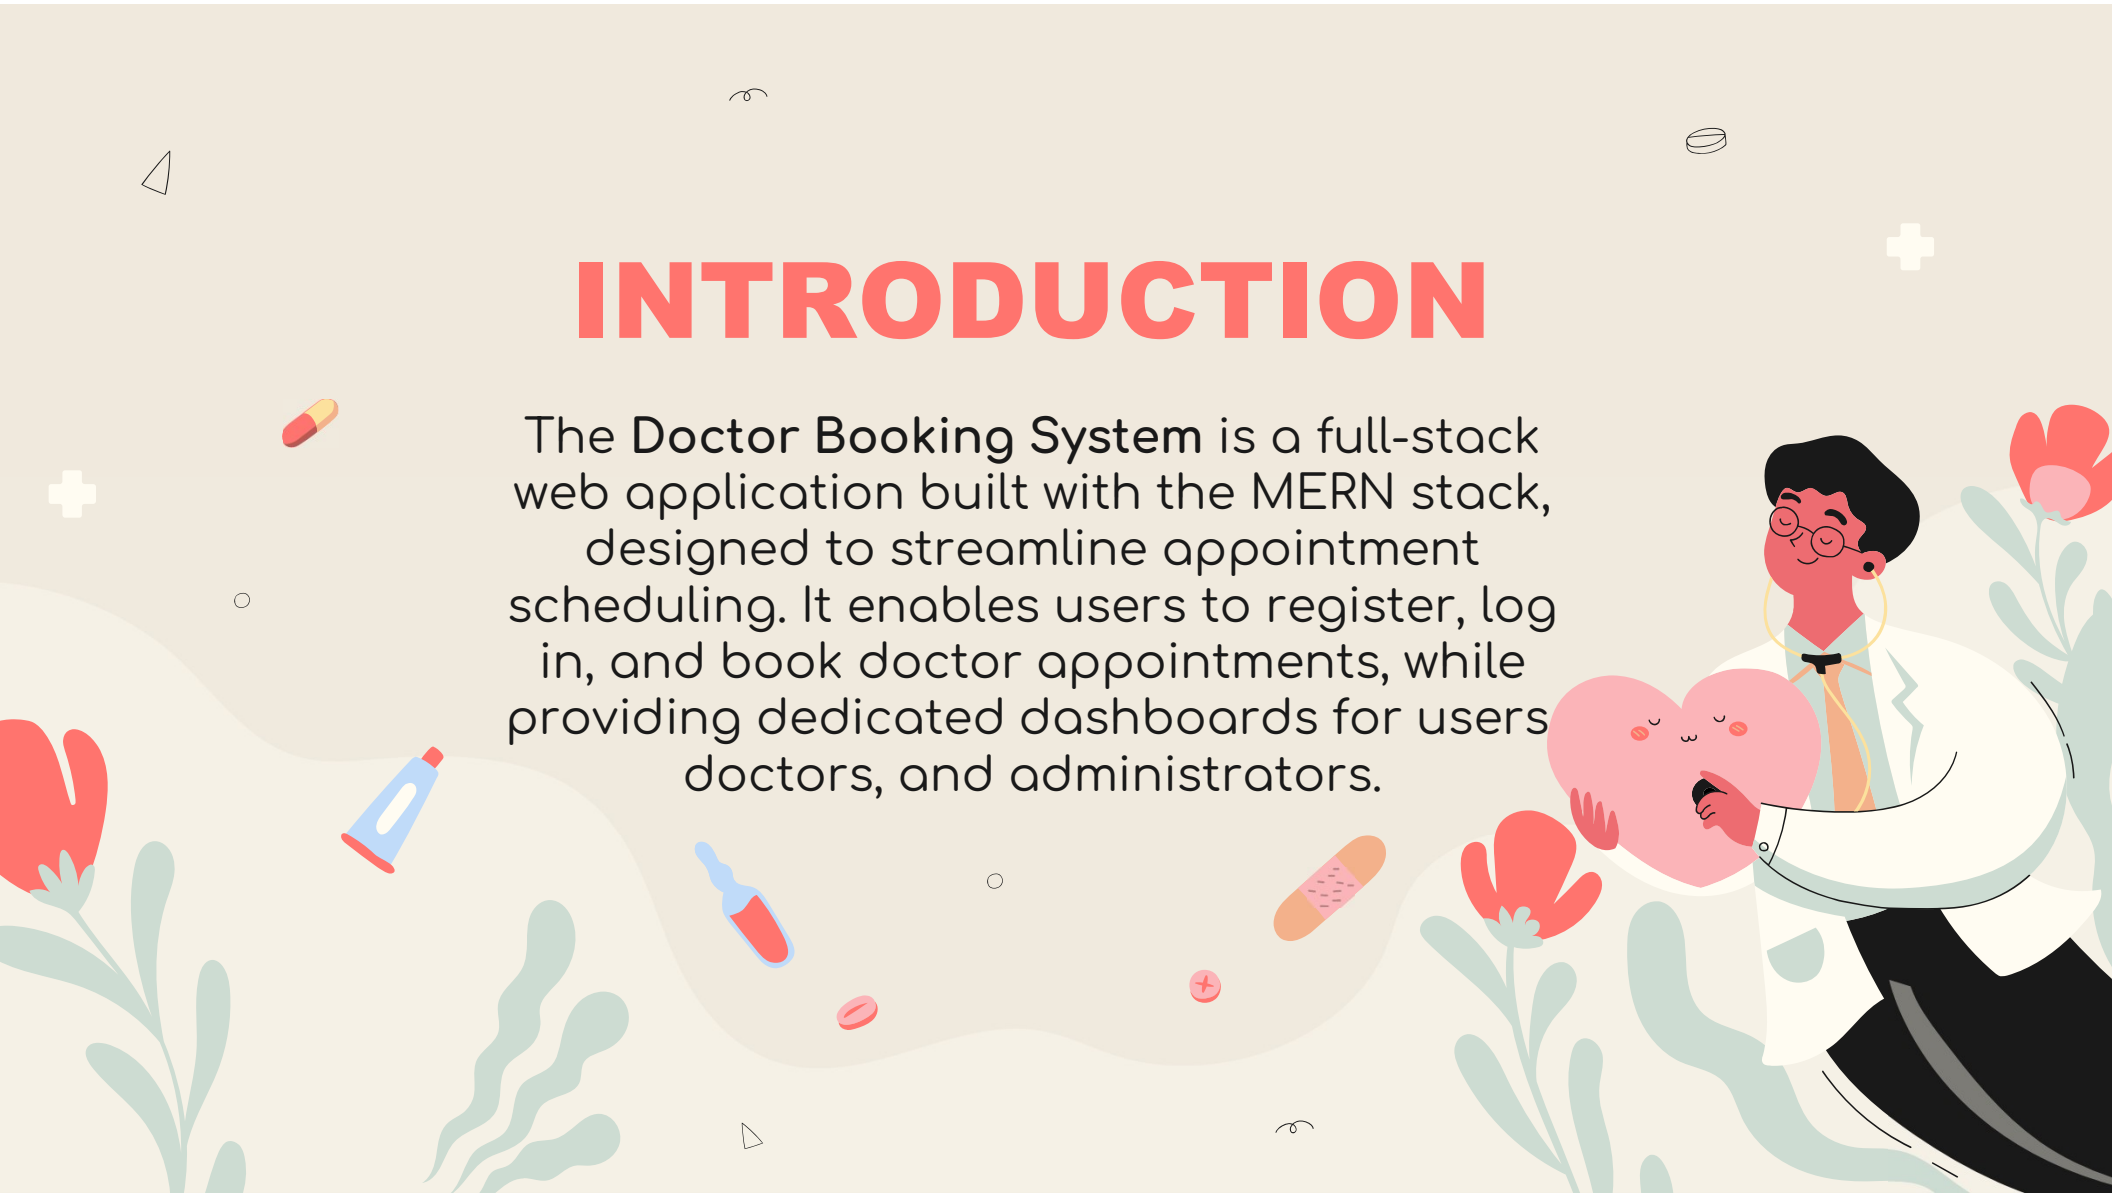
INTRODUCTION

The Doctor Booking System is a full-stack web application built with the MERN stack, designed to streamline appointment scheduling. It enables users to register, log in, and book doctor appointments, while providing dedicated dashboards for users doctors, and administrators.